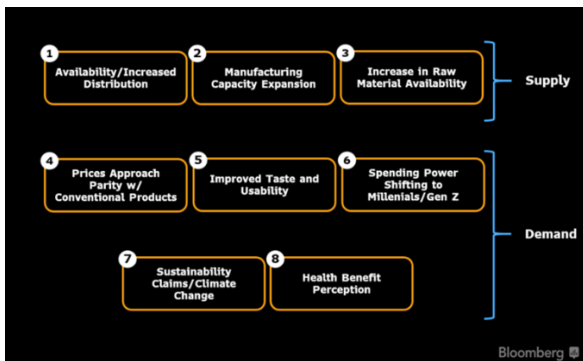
1 Availability/Increased Distribution

2 Manufacturing Capacity Expansion

3 Increase in Raw Material Availability

Supply

4 Prices Approach Parity w/ Conventional Products

5 Improved Taste and Usability

6 Spending Power Shifting to Millenials/Gen Z

Demand

7 Sustainability Claims/Climate Change

8 Health Benefit Perception

Bloomberg